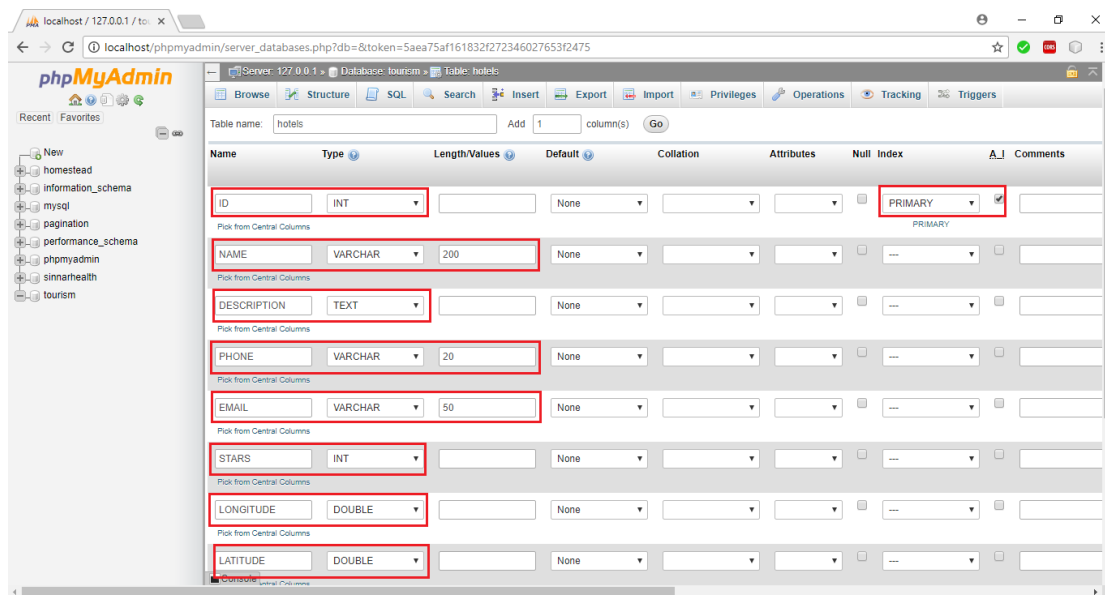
localhost / 127.0.0.1 / to

localhost/phpmyadmin/server_databases.php?db=&token=5aea75af161832f272346027653f2475

phpMyAdmin

Recent Favorites

New
homestead
information_schema
mysql
pagination
performance_schema
phpmyadmin
sinnarhealth
tourism

Server: 127.0.0.1 » Database: tourism » Table: hotels

Browse Structure SQL Search Insert Export Import Privileges Operations Tracking Triggers

Table name: hotels Add 1 column(s) Go

| Name | Type | Length/Values | Default | Collation | Attributes | Null | Index | A_I | Comments |
|---|---|---|---|---|---|---|---|---|---|
| ID | INT | | None | | | | PRIMARY | ✔ | |
| Pick from Central Columns | | | | | | | PRIMARY | | |
| NAME | VARCHAR | 200 | None | | | | --- | | |
| Pick from Central Columns | | | | | | | | | |
| DESCRIPTION | TEXT | | None | | | | --- | | |
| Pick from Central Columns | | | | | | | | | |
| PHONE | VARCHAR | 20 | None | | | | --- | | |
| Pick from Central Columns | | | | | | | | | |
| EMAIL | VARCHAR | 50 | None | | | | --- | | |
| Pick from Central Columns | | | | | | | | | |
| STARS | INT | | None | | | | --- | | |
| Pick from Central Columns | | | | | | | | | |
| LONGITUDE | DOUBLE | | None | | | | --- | | |
| Pick from Central Columns | | | | | | | | | |
| LATITUDE | DOUBLE | | None | | | | --- | | |

Console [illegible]ntral Columns